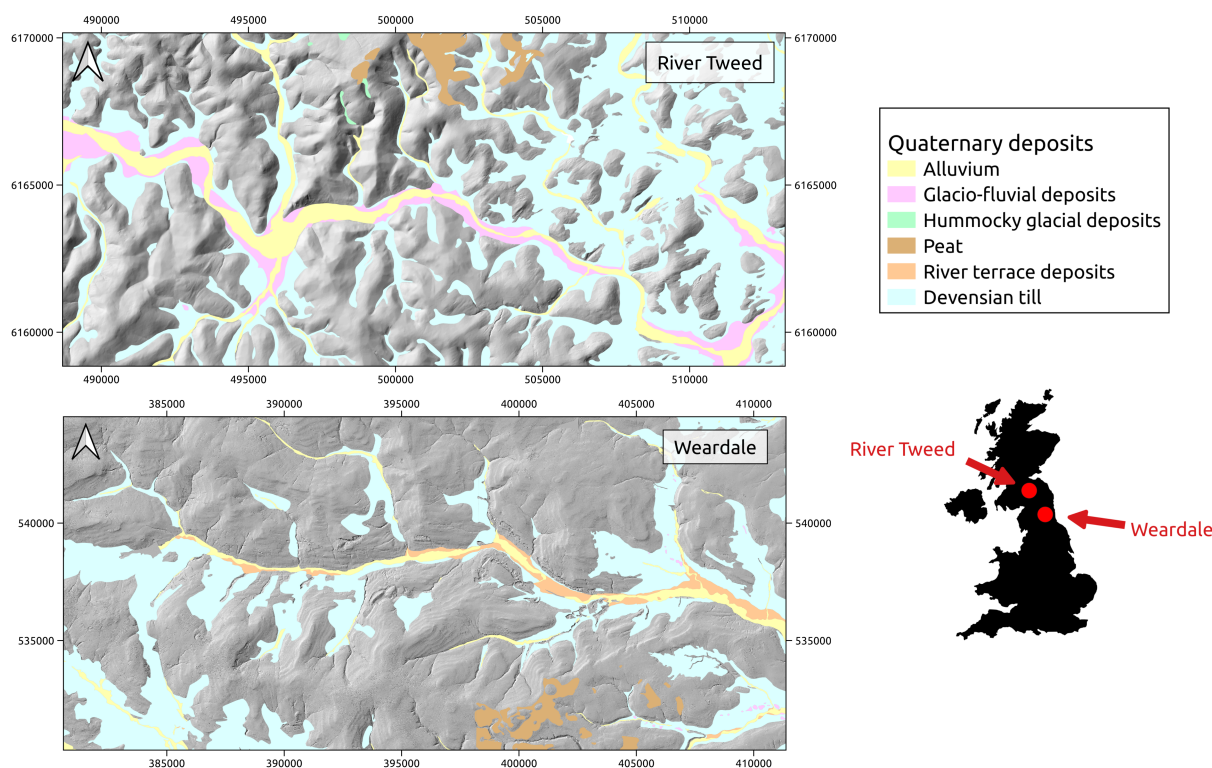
490000 495000 500000 505000 510000

6170000
6165000
6160000

River Tweed

6170000
6165000
6160000

490000 495000 500000 505000 510000

Quaternary deposits
Alluvium
Glacio-fluvial deposits
Hummocky glacial deposits
Peat
River terrace deposits
Devensian till

385000 390000 395000 400000 405000 410000

540000
535000

Weardale

540000
535000

385000 390000 395000 400000 405000 410000

River Tweed
Weardale